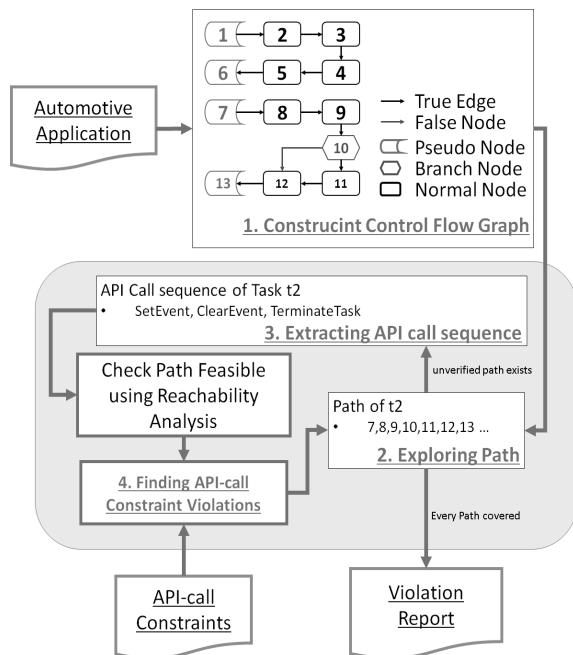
Automotive Application

1
2
3
6
5
4
7
8
9
10
13
12
11

True Edge
False Node
Pseudo Node
Branch Node
Normal Node

1. Construcint Control Flow Graph

API Call sequence of Task t2
• SetEvent, ClearEvent, TerminateTask

3. Extracting API call sequence

Check Path Feasible using Reachability Analysis

unverified path exists

Path of t2
• 7,8,9,10,11,12,13 …

2. Exploring Path

4. Finding API-call Constraint Violations

Every Path covered

API-call Constraints

Violation Report